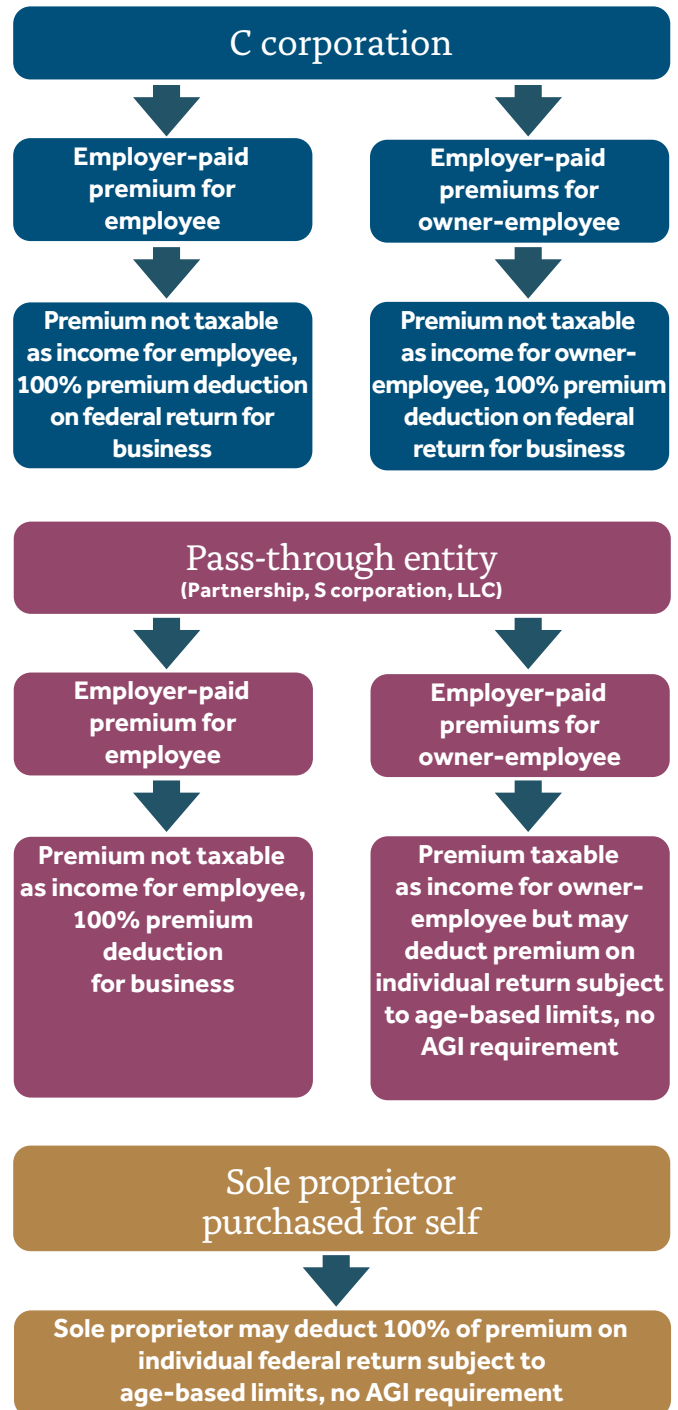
C corporation

Employer-paid premium for employee

Premium not taxable as income for employee, 100% premium deduction on federal return for business

Employer-paid premiums for owner-employee

Premium not taxable as income for owner-employee, 100% premium deduction on federal return for business

Pass-through entity
(Partnership, S corporation, LLC)

Employer-paid premium for employee

Premium not taxable as income for employee, 100% premium deduction for business

Employer-paid premiums for owner-employee

Premium taxable as income for owner-employee but may deduct premium on individual return subject to age-based limits, no AGI requirement

Sole proprietor purchased for self

Sole proprietor may deduct 100% of premium on individual federal return subject to age-based limits, no AGI requirement